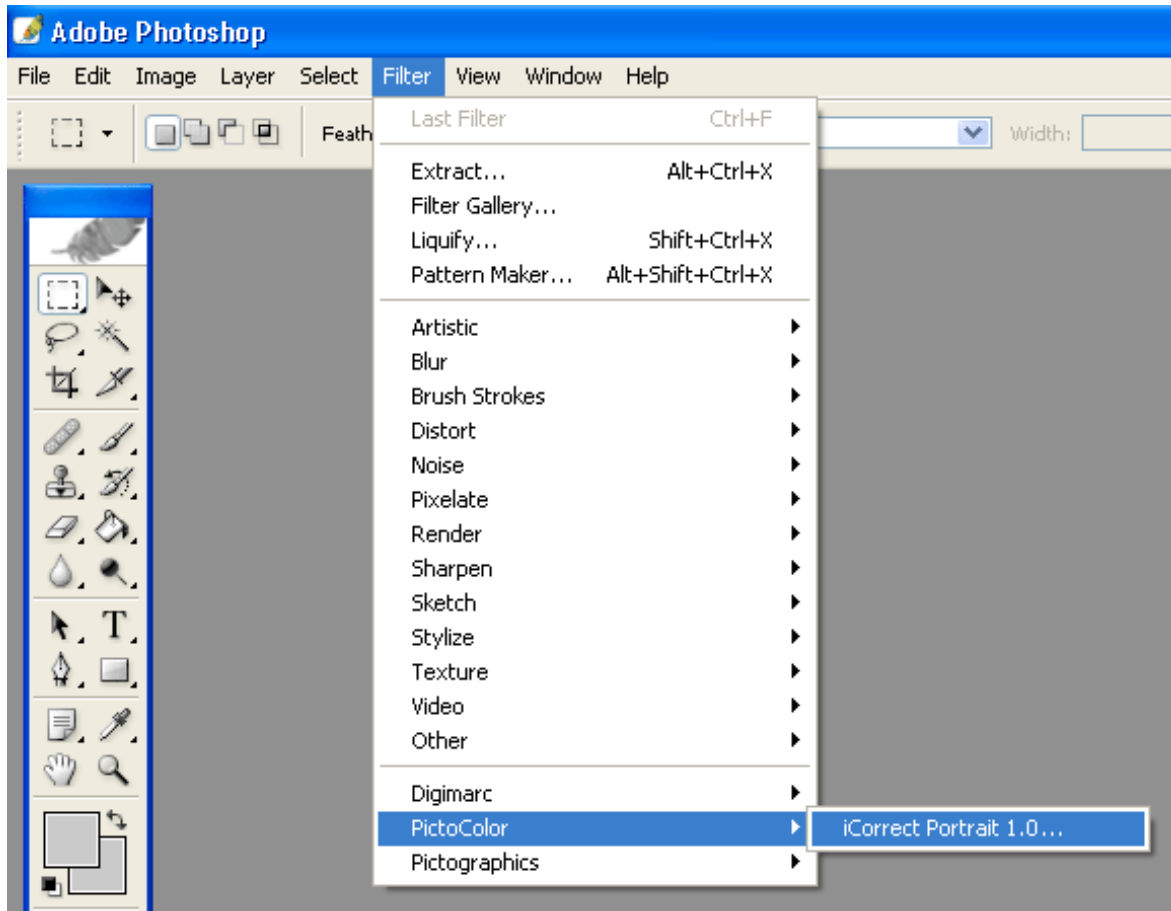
Adobe Photoshop

File Edit Image Layer Select Filter View Window Help

Feath

Width:

Last Filter Ctrl+F

Extract... Alt+Ctrl+X
Filter Gallery...
Liquify... Shift+Ctrl+X
Pattern Maker... Alt+Shift+Ctrl+X

Artistic
Blur
Brush Strokes
Distort
Noise
Pixelate
Render
Sharpen
Sketch
Stylize
Texture
Video
Other

Digimarc
PictoColor
Pictographics

iCorrect Portrait 1.0...